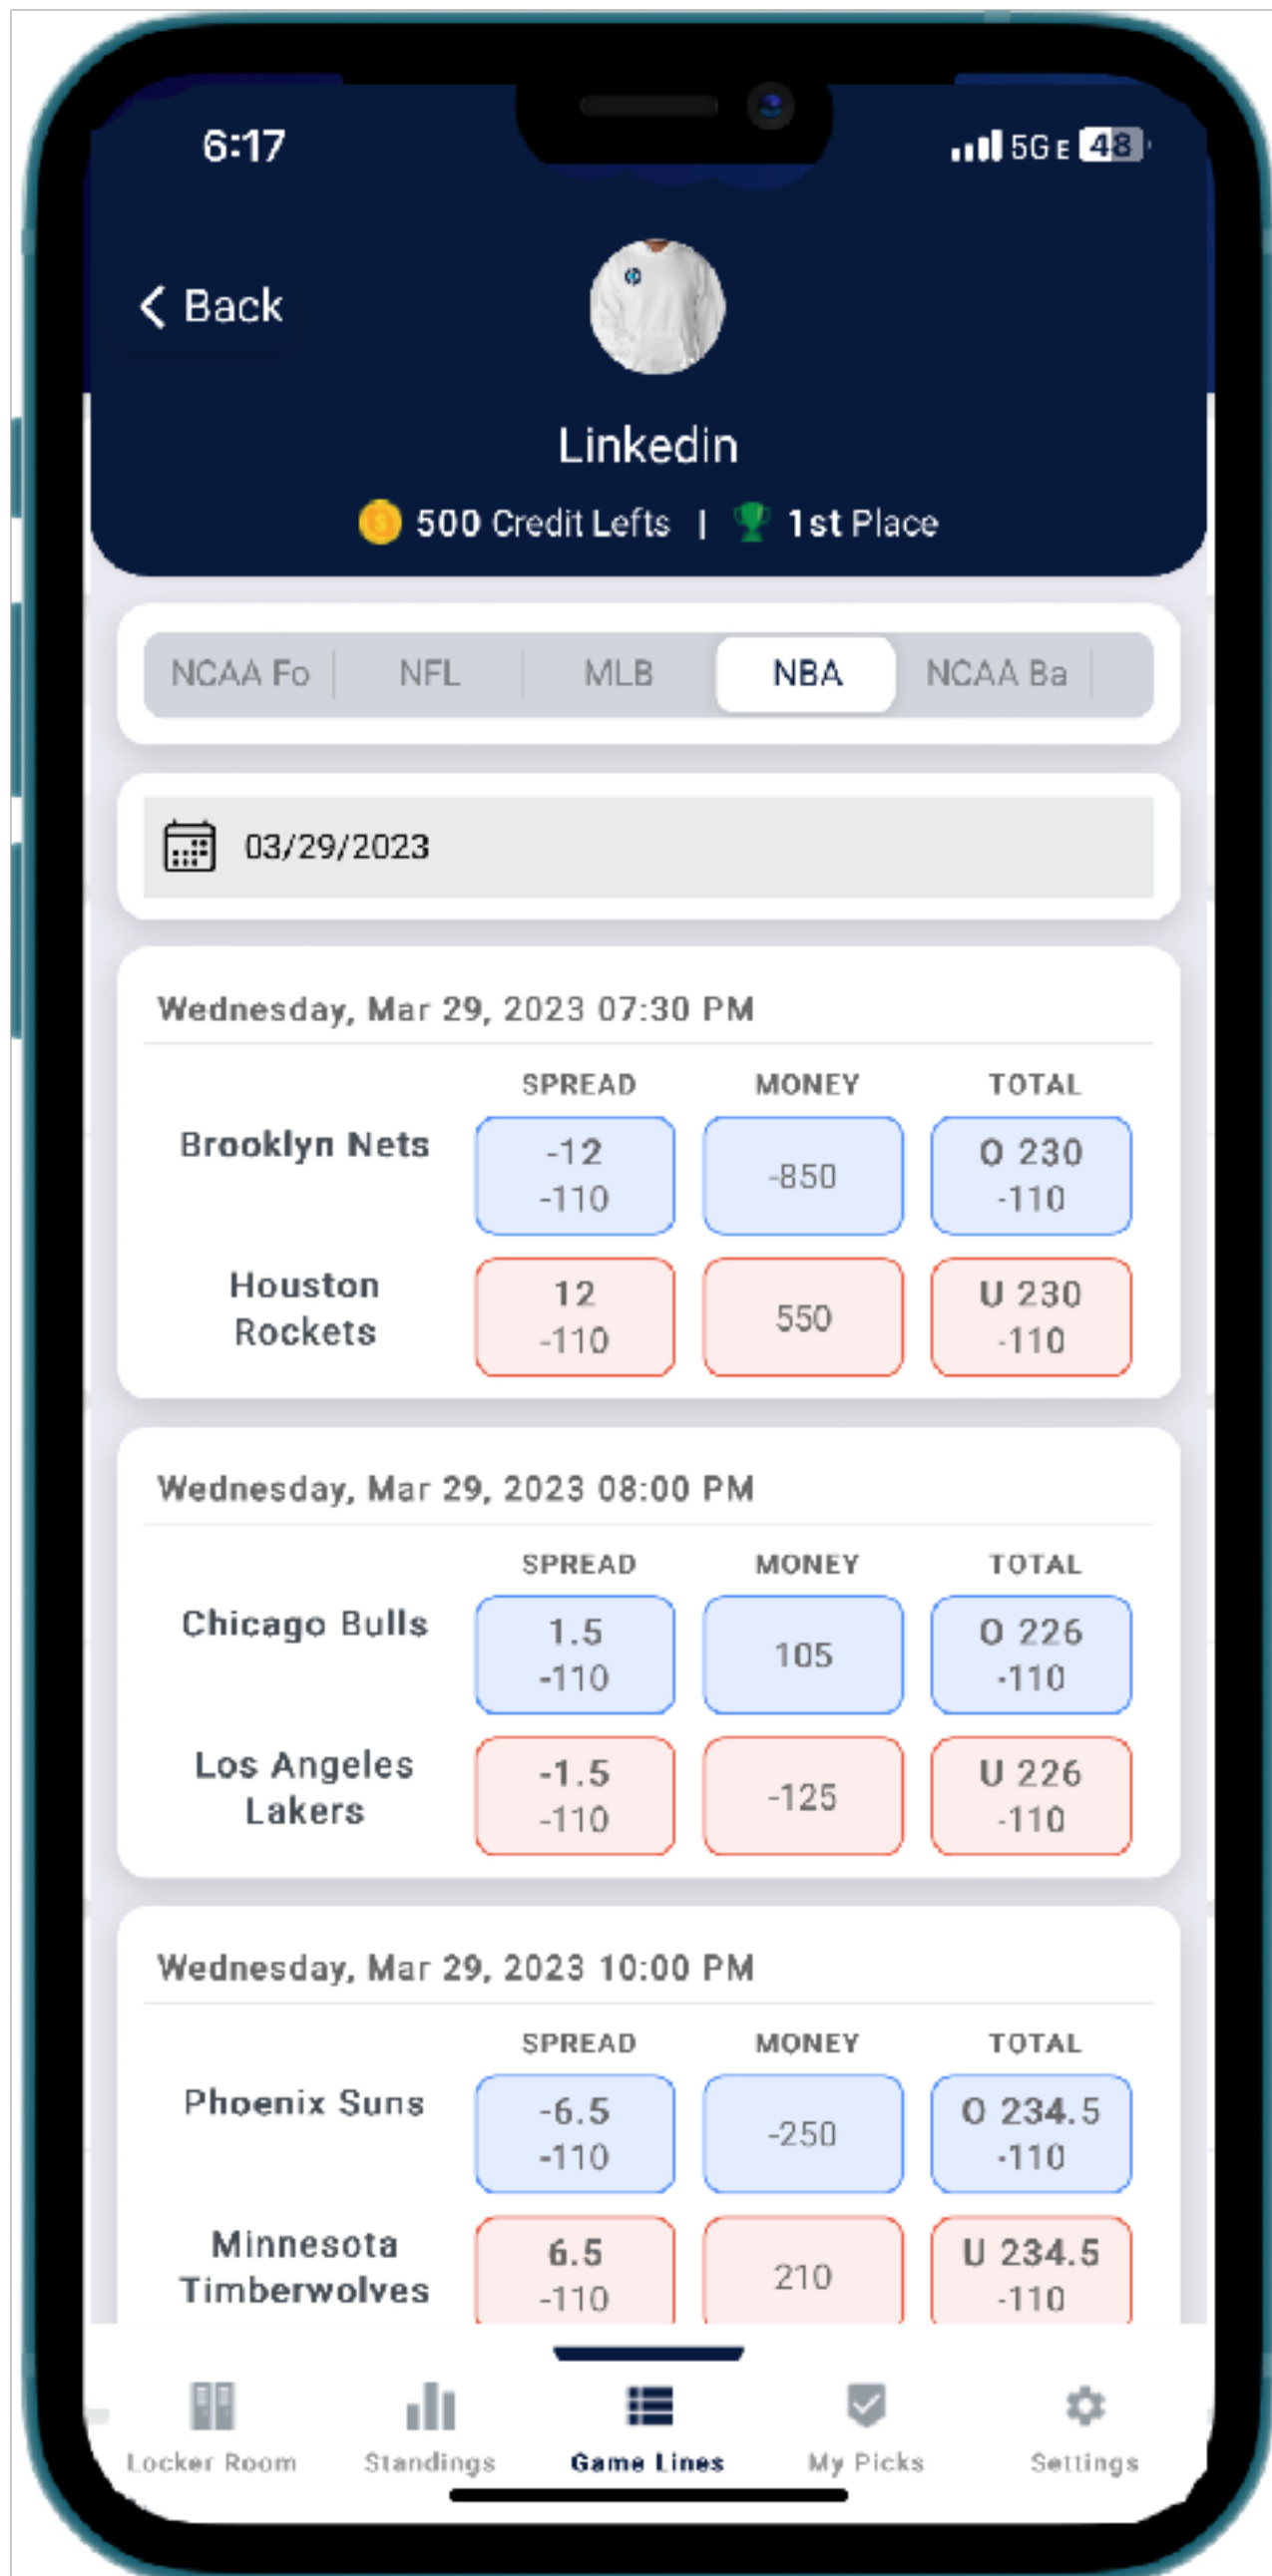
6:17

5G E 48

Back

Linkedin

500 Credit Lefts | 1st Place

NCAA Fo | NFL | MLB | NBA | NCAA Ba

03/29/2023

Wednesday, Mar 29, 2023 07:30 PM

| | SPREAD | MONEY | TOTAL |
|---|---|---|---|
| Brooklyn Nets | -12 -110 | -850 | O 230 -110 |
| Houston Rockets | 12 -110 | 550 | U 230 -110 |

Wednesday, Mar 29, 2023 08:00 PM

| | SPREAD | MONEY | TOTAL |
|---|---|---|---|
| Chicago Bulls | 1.5 -110 | 105 | O 226 -110 |
| Los Angeles Lakers | -1.5 -110 | -125 | U 226 -110 |

Wednesday, Mar 29, 2023 10:00 PM

| | SPREAD | MONEY | TOTAL |
|---|---|---|---|
| Phoenix Suns | -6.5 -110 | -250 | O 234.5 -110 |
| Minnesota Timberwolves | 6.5 -110 | 210 | U 234.5 -110 |

Locker Room | Standings | Game Lines | My Picks | Settings